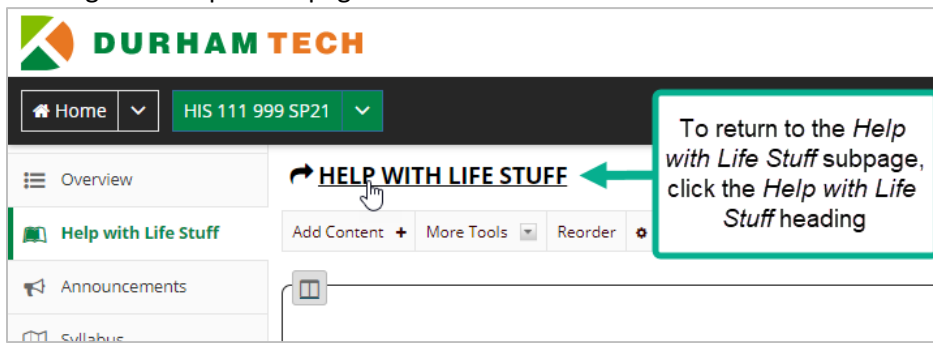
DURHAM TECH

Home

HIS 111 999 SP21

Overview

Help with Life Stuff

Announcements

Syllabus

HELP WITH LIFE STUFF

Add Content + More Tools Reorder

To return to the *Help with Life Stuff* subpage, click the *Help with Life Stuff* heading